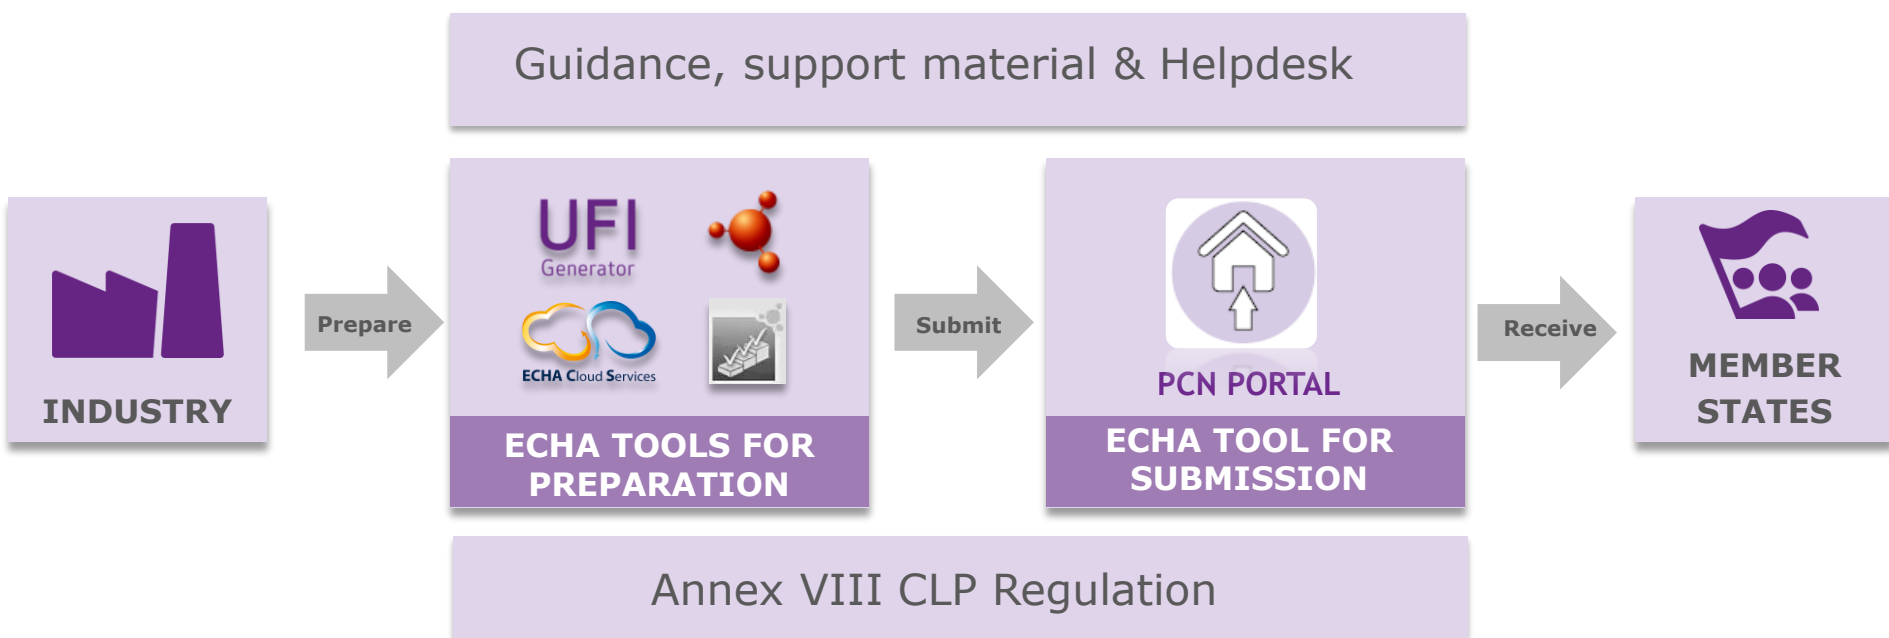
Guidance, support material & Helpdesk

INDUSTRY

Prepare

UFI
Generator

ECHA Cloud Services

ECHA TOOLS FOR PREPARATION

Submit

PCN PORTAL

ECHA TOOL FOR SUBMISSION

Receive

MEMBER STATES

Annex VIII CLP Regulation